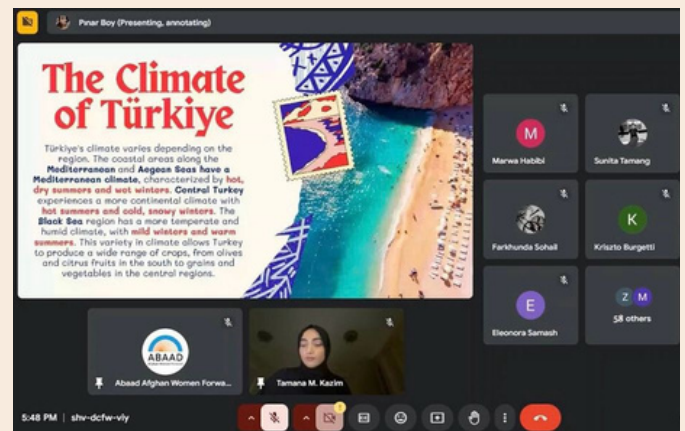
Pinar Boy (Presenting, annotating)

The Climate of Türkiye

Türkiye's climate varies depending on the region. The coastal areas along the Mediterranean and Aegean Seas have a Mediterranean climate, characterized by hot, dry summers and wet winters. Central Turkey experiences a more continental climate with hot summers and cold, snowy winters. The Black Sea region has a more temperate and humid climate, with mild winters and warm summers. This variety in climate allows Turkey to produce a wide range of crops, from olives and citrus fruits in the south to grains and vegetables in the central regions.

M
Marwa Habibi

Sunita Tamang

Farkhunda Sohail

K
Kriszto Burgetti

E
Eleonora Samash

Z M
58 others

ABAAD
Abaad Afghan Women Forwa...

Tamana M. Kazim

5:48 PM | shv-dcfw-viy